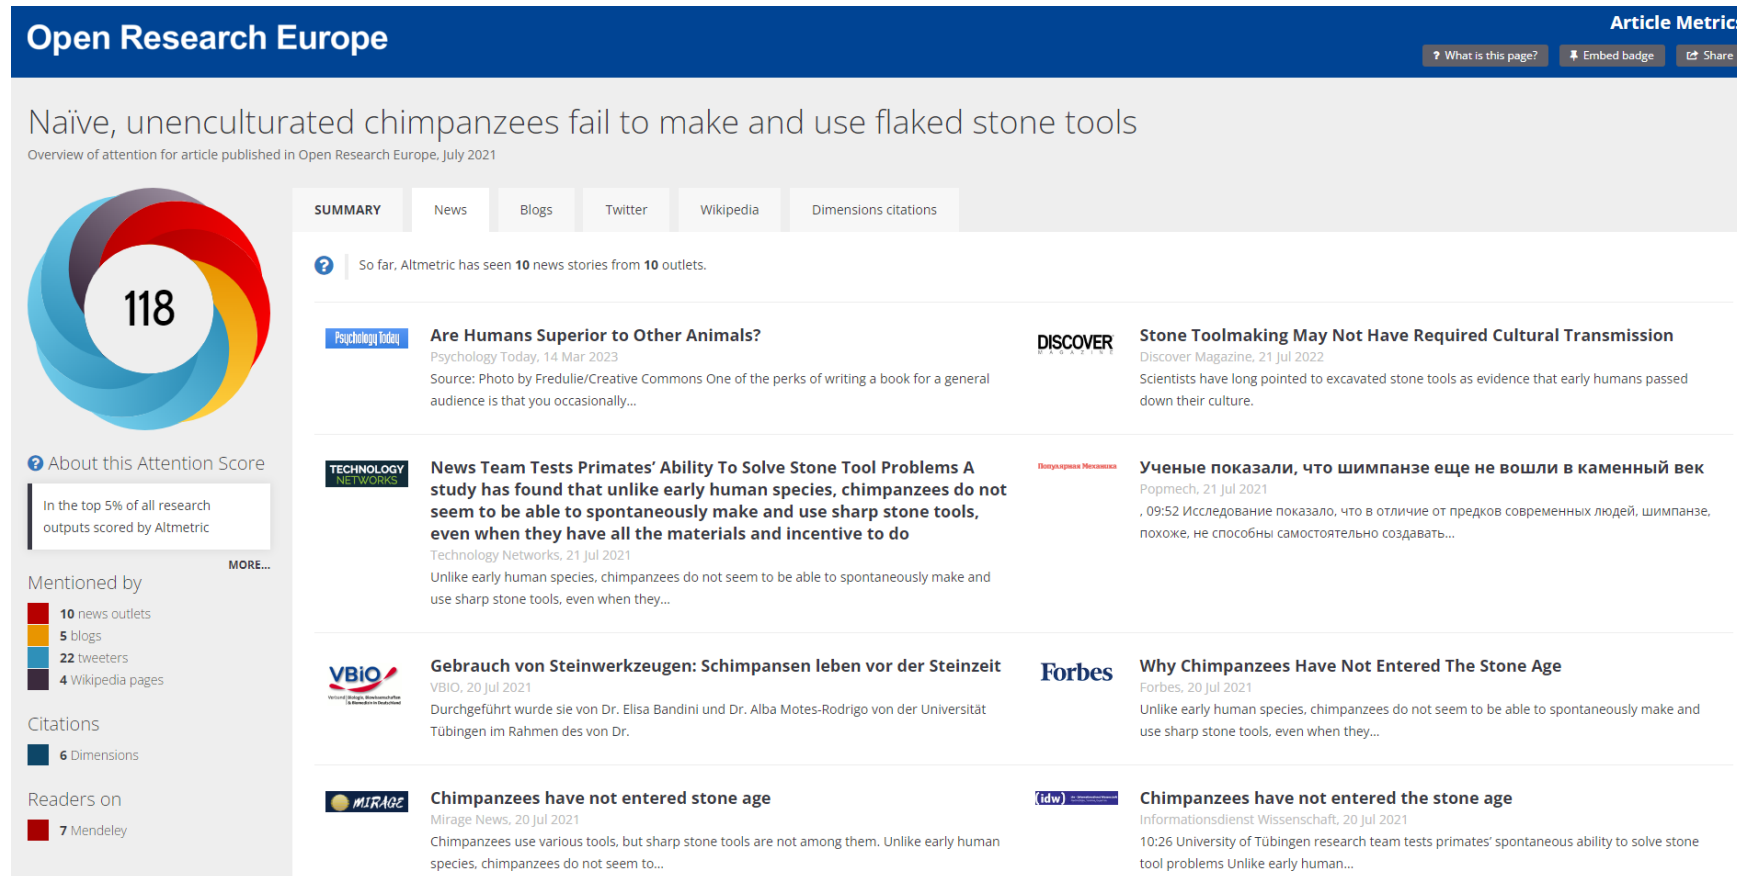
Open Research Europe

Article Metric

? What is this page? Embed badge Share

Naïve, unenculturated chimpanzees fail to make and use flaked stone tools

Overview of attention for article published in Open Research Europe, July 2021

118

About this Attention Score

In the top 5% of all research outputs scored by Altmetric

MORE...

Mentioned by

10 news outlets
5 blogs
22 tweeters
4 Wikipedia pages

Citations

6 Dimensions

Readers on

7 Mendeley

SUMMARY | News | Blogs | Twitter | Wikipedia | Dimensions citations

So far, Altmetric has seen 10 news stories from 10 outlets.

Psychology Today

Are Humans Superior to Other Animals?
Psychology Today, 14 Mar 2023
Source: Photo by Fredulie/Creative Commons One of the perks of writing a book for a general audience is that you occasionally...

DISCOVER MAGAZINE

Stone Toolmaking May Not Have Required Cultural Transmission
Discover Magazine, 21 Jul 2022
Scientists have long pointed to excavated stone tools as evidence that early humans passed down their culture.

TECHNOLOGY NETWORKS

News Team Tests Primates' Ability To Solve Stone Tool Problems A study has found that unlike early human species, chimpanzees do not seem to be able to spontaneously make and use sharp stone tools, even when they have all the materials and incentive to do
Technology Networks, 21 Jul 2021
Unlike early human species, chimpanzees do not seem to be able to spontaneously make and use sharp stone tools, even when they...

Популярная Механика

Ученые показали, что шимпанзе еще не вошли в каменный век
Popmech, 21 Jul 2021
, 09:52 Исследование показало, что в отличие от предков современных людей, шимпанзе, похоже, не способны самостоятельно создавать...

VBIO

Gebrauch von Steinwerkzeugen: Schimpansen leben vor der Steinzeit
VBIO, 20 Jul 2021
Durchgeführt wurde sie von Dr. Elisa Bandini und Dr. Alba Motes-Rodrigo von der Universität Tübingen im Rahmen des von Dr.

Forbes

Why Chimpanzees Have Not Entered The Stone Age
Forbes, 20 Jul 2021
Unlike early human species, chimpanzees do not seem to be able to spontaneously make and use sharp stone tools, even when they...

MIRAGE

Chimpanzees have not entered stone age
Mirage News, 20 Jul 2021
Chimpanzees use various tools, but sharp stone tools are not among them. Unlike early human species, chimpanzees do not seem to...

idw

Chimpanzees have not entered the stone age
Informationsdienst Wissenschaft, 20 Jul 2021
10:26 University of Tübingen research team tests primates' spontaneous ability to solve stone tool problems Unlike early human...